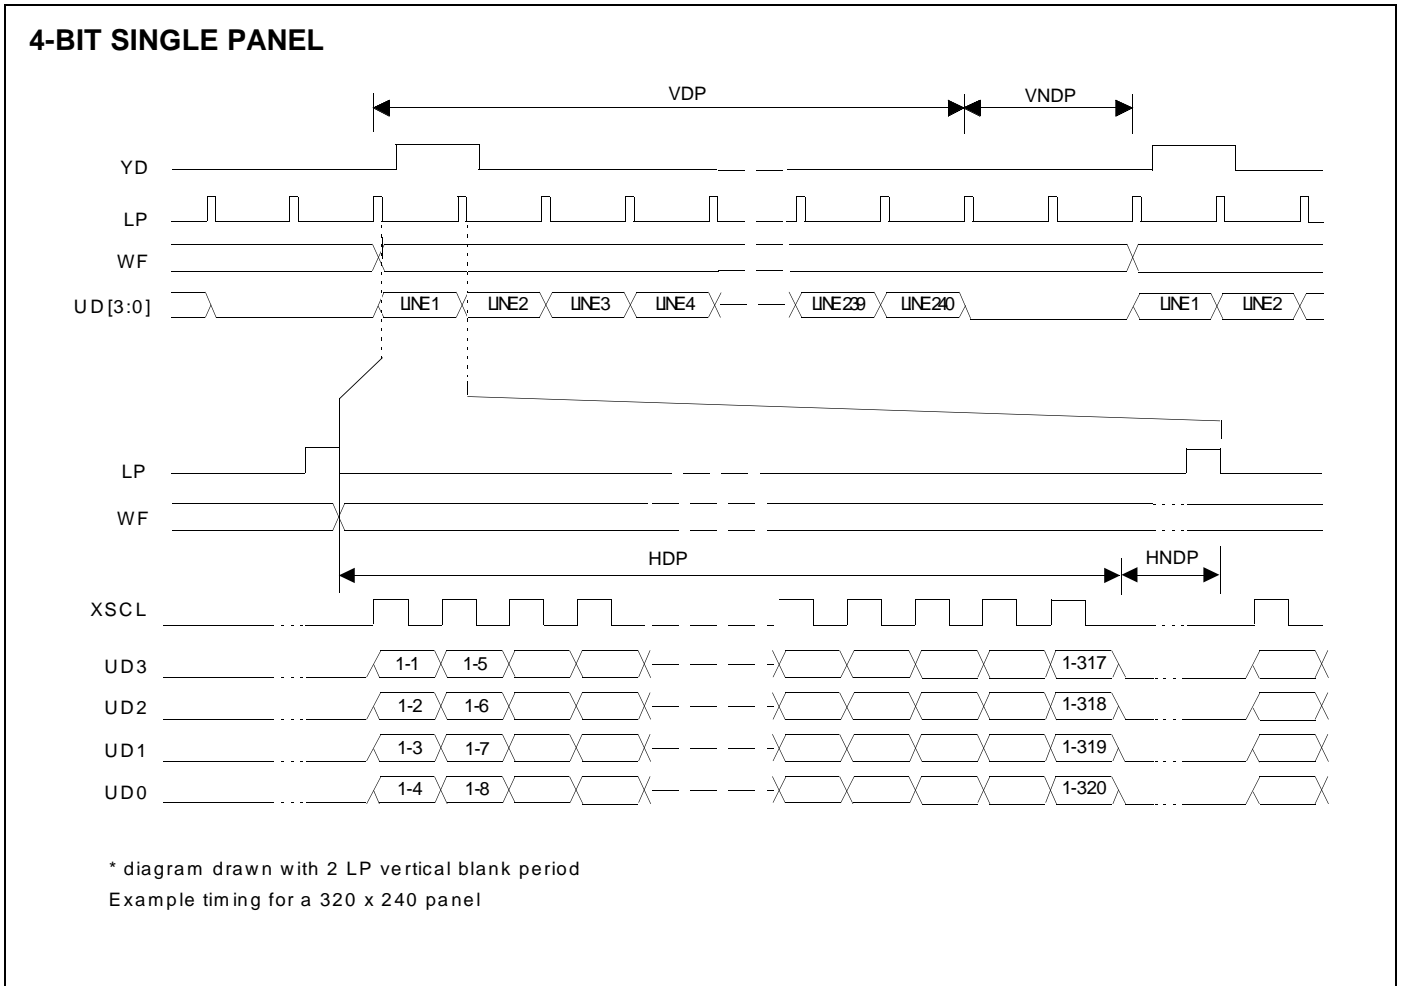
4-BIT SINGLE PANEL

VDP
VNDP

YD
LP
WF
UD[3:0]

LINE1 LINE2 LINE3 LINE4 LINE239 LINE240 LINE1 LINE2

LP
WF

HDP
HNDP

XSCL
UD3 1-1 1-5 1-317
UD2 1-2 1-6 1-318
UD1 1-3 1-7 1-319
UD0 1-4 1-8 1-320

* diagram drawn with 2 LP vertical blank period
Example timing for a 320 x 240 panel